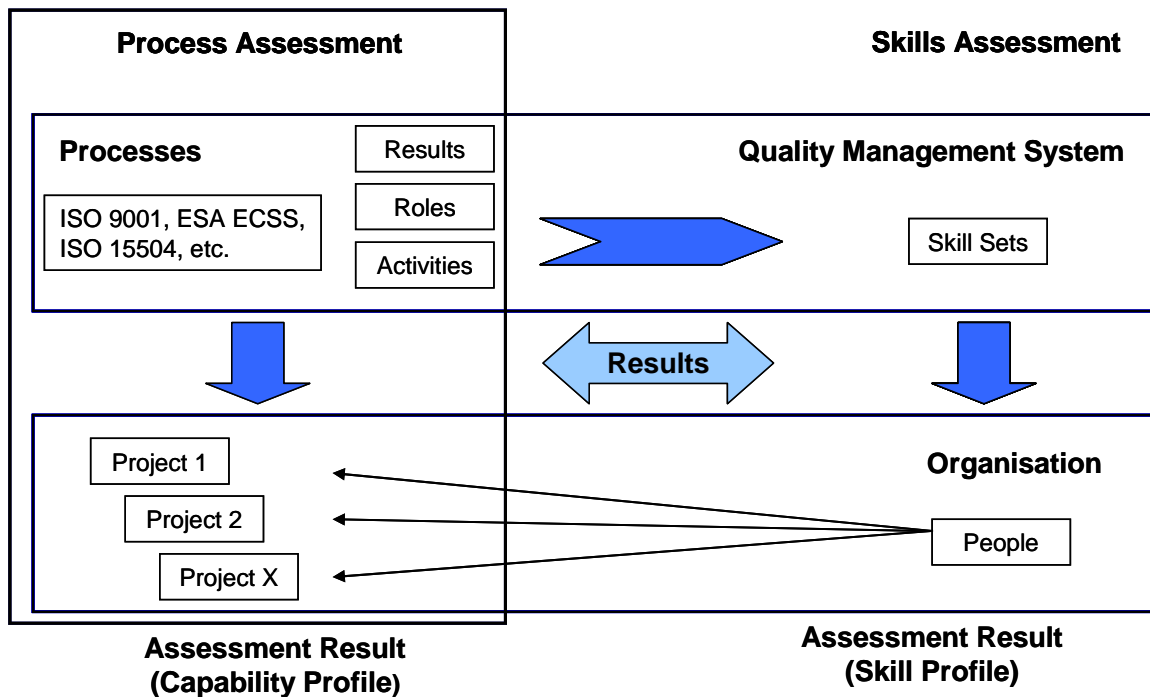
Process Assessment

Skills Assessment

Processes

Results

Roles

Activities

ISO 9001, ESA ECSS, ISO 15504, etc.

Quality Management System

Skill Sets

Results

Project 1

Project 2

Project X

Organisation

People

Assessment Result (Capability Profile)

Assessment Result (Skill Profile)